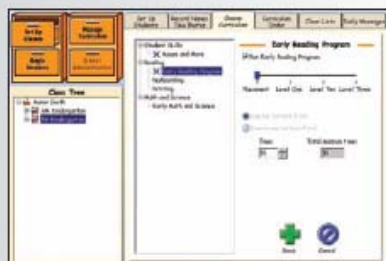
Set Up Classes
Manage Curriculum
Begin Session
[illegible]
Class Tree
Aaron Smith
AM Kindergarten
PM Kindergarten
Set Up Students
Record Notes Class Roster
Choose Curriculum
Curriculum Order
Class Lists
Daily Messages
Student Skills
Names and More
Reading
Early Reading Program
Keyboarding
Writing
Math and Science
Early Math and Science
Early Reading Program
Run Early Reading Program
Placement
Level One
Level Two
Level Three
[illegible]
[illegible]
Days
Total session time
Save
Cancel